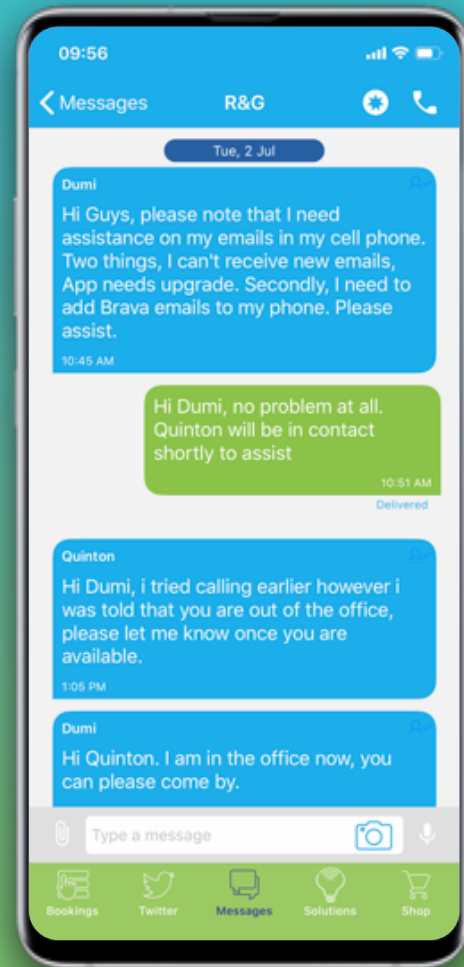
09:56

Messages R&G

Tue, 2 Jul

Dumi
Hi Guys, please note that I need assistance on my emails in my cell phone. Two things, I can't receive new emails, App needs upgrade. Secondly, I need to add Brava emails to my phone. Please assist.
10:45 AM

Hi Dumi, no problem at all. Quinton will be in contact shortly to assist
10:51 AM
Delivered

Quinton
Hi Dumi, i tried calling earlier however i was told that you are out of the office, please let me know once you are available.
1:05 PM

Dumi
Hi Quinton. I am in the office now, you can please come by.

Type a message

Bookings Twitter Messages Solutions Shop